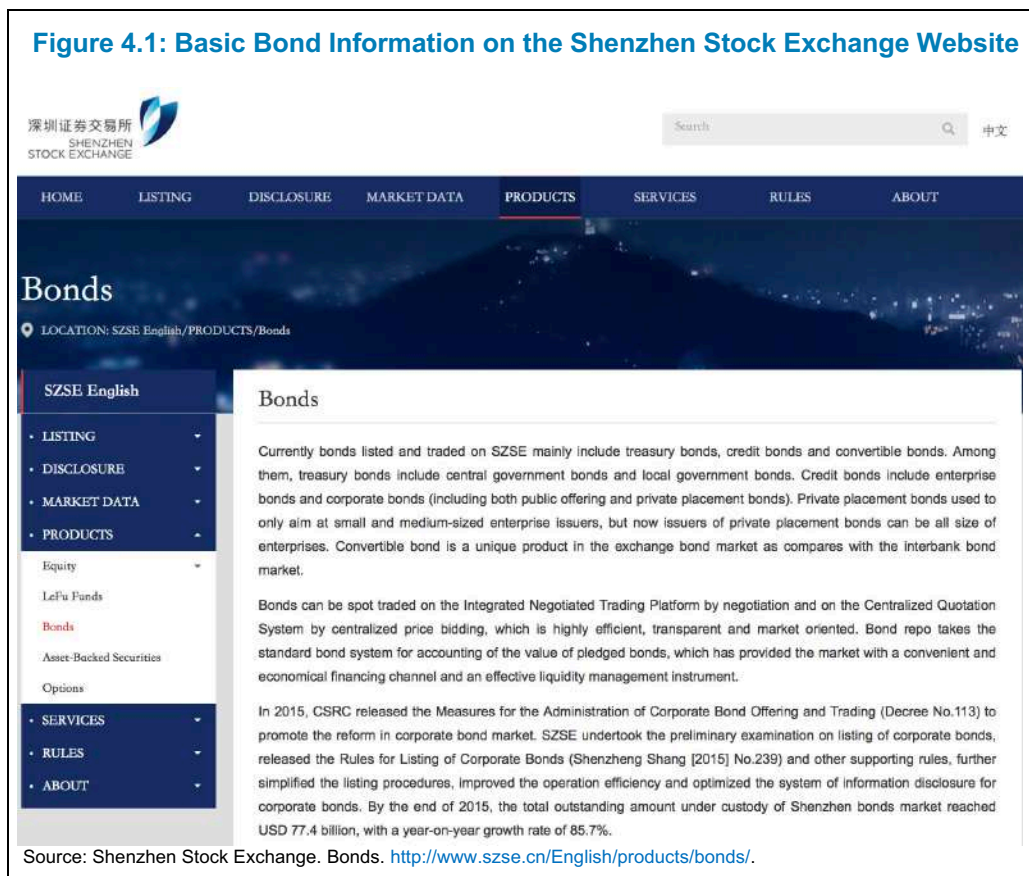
Figure 4.1: Basic Bond Information on the Shenzhen Stock Exchange Website

深圳证券交易所
SHENZHEN
STOCK EXCHANGE

Search

中文

HOME LISTING DISCLOSURE MARKET DATA PRODUCTS SERVICES RULES ABOUT

Bonds

LOCATION: SZSE English/PRODUCTS/Bonds

SZSE English

LISTING
DISCLOSURE
MARKET DATA
PRODUCTS
Equity
LeFu Funds
Bonds
Asset-Backed Securities
Options
SERVICES
RULES
ABOUT

Bonds

Currently bonds listed and traded on SZSE mainly include treasury bonds, credit bonds and convertible bonds. Among them, treasury bonds include central government bonds and local government bonds. Credit bonds include enterprise bonds and corporate bonds (including both public offering and private placement bonds). Private placement bonds used to only aim at small and medium-sized enterprise issuers, but now issuers of private placement bonds can be all size of enterprises. Convertible bond is a unique product in the exchange bond market as compares with the interbank bond market.

Bonds can be spot traded on the Integrated Negotiated Trading Platform by negotiation and on the Centralized Quotation System by centralized price bidding, which is highly efficient, transparent and market oriented. Bond repo takes the standard bond system for accounting of the value of pledged bonds, which has provided the market with a convenient and economical financing channel and an effective liquidity management instrument.

In 2015, CSRC released the Measures for the Administration of Corporate Bond Offering and Trading (Decree No.113) to promote the reform in corporate bond market. SZSE undertook the preliminary examination on listing of corporate bonds, released the Rules for Listing of Corporate Bonds (Shenzheng Shang [2015] No.239) and other supporting rules, further simplified the listing procedures, improved the operation efficiency and optimized the system of information disclosure for corporate bonds. By the end of 2015, the total outstanding amount under custody of Shenzhen bonds market reached USD 77.4 billion, with a year-on-year growth rate of 85.7%.

Source: Shenzhen Stock Exchange. Bonds. http://www.szse.cn/English/products/bonds/.